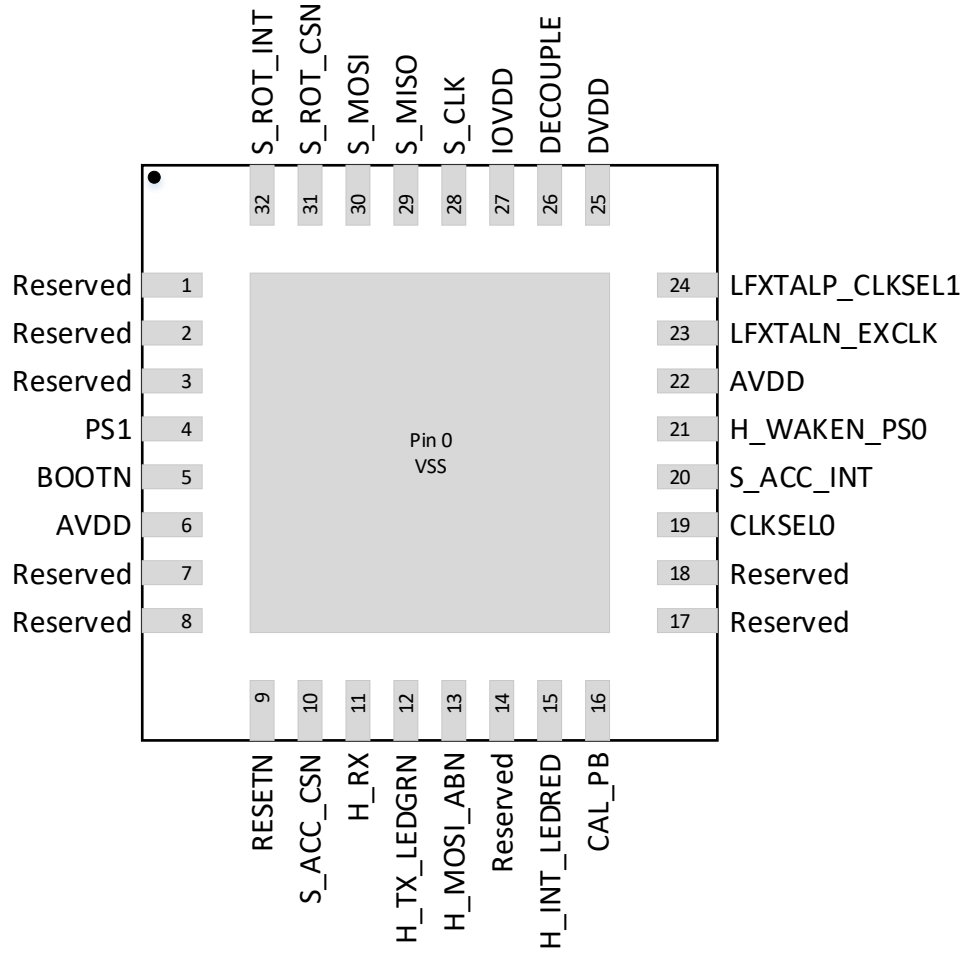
S_ROT_INT
S_ROT_CSN
S_MOSI
S_MISO
S_CLK
IOVDD
DECOUPLE
DVDD

32 31 30 29 28 27 26 25

Reserved 1
Reserved 2
Reserved 3
PS1 4
BOOTN 5
AVDD 6
Reserved 7
Reserved 8

Pin 0
VSS

24 LFXTALP_CLKSEL1
23 LFXTALN_EXCLK
22 AVDD
21 H_WAKEN_PS0
20 S_ACC_INT
19 CLKSEL0
18 Reserved
17 Reserved

9 10 11 12 13 14 15 16

RESETN
S_ACC_CSN
H_RX
H_TX_LEDGRN
H_MOSI_ABN
Reserved
H_INT_LEDRED
CAL_PB